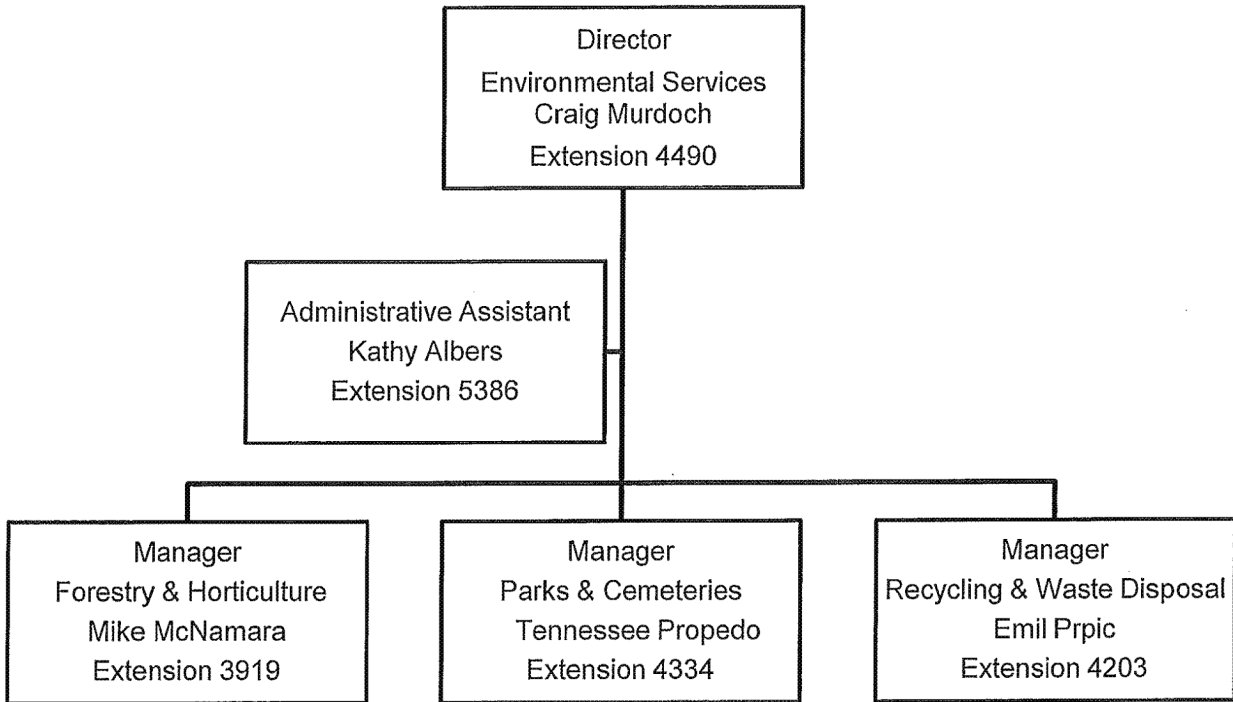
Director
Environmental Services
Craig Murdoch
Extension 4490

Administrative Assistant
Kathy Albers
Extension 5386

Manager
Forestry & Horticulture
Mike McNamara
Extension 3919

Manager
Parks & Cemeteries
Tennessee Propedo
Extension 4334

Manager
Recycling & Waste Disposal
Emil Prpic
Extension 4203